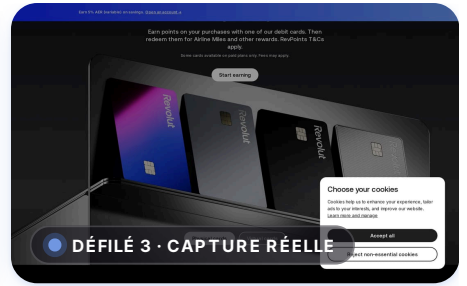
Earn 5% AER (variable) on savings. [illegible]

Earn points on your purchases with one of our debit cards. Then redeem them for Airline Miles and other rewards. RevPoints T&Cs apply.

Some cards available on paid plans only. Fees may apply.

Start earning

Revolut

Revolut

Revolut

Choose your cookies

Cookies help us to enhance your experience, tailor ads to your interests, and improve our website. Learn more and manage

Accept all

Reject non-essential cookies

DÉFILÉ 3 · CAPTURE RÉELLE